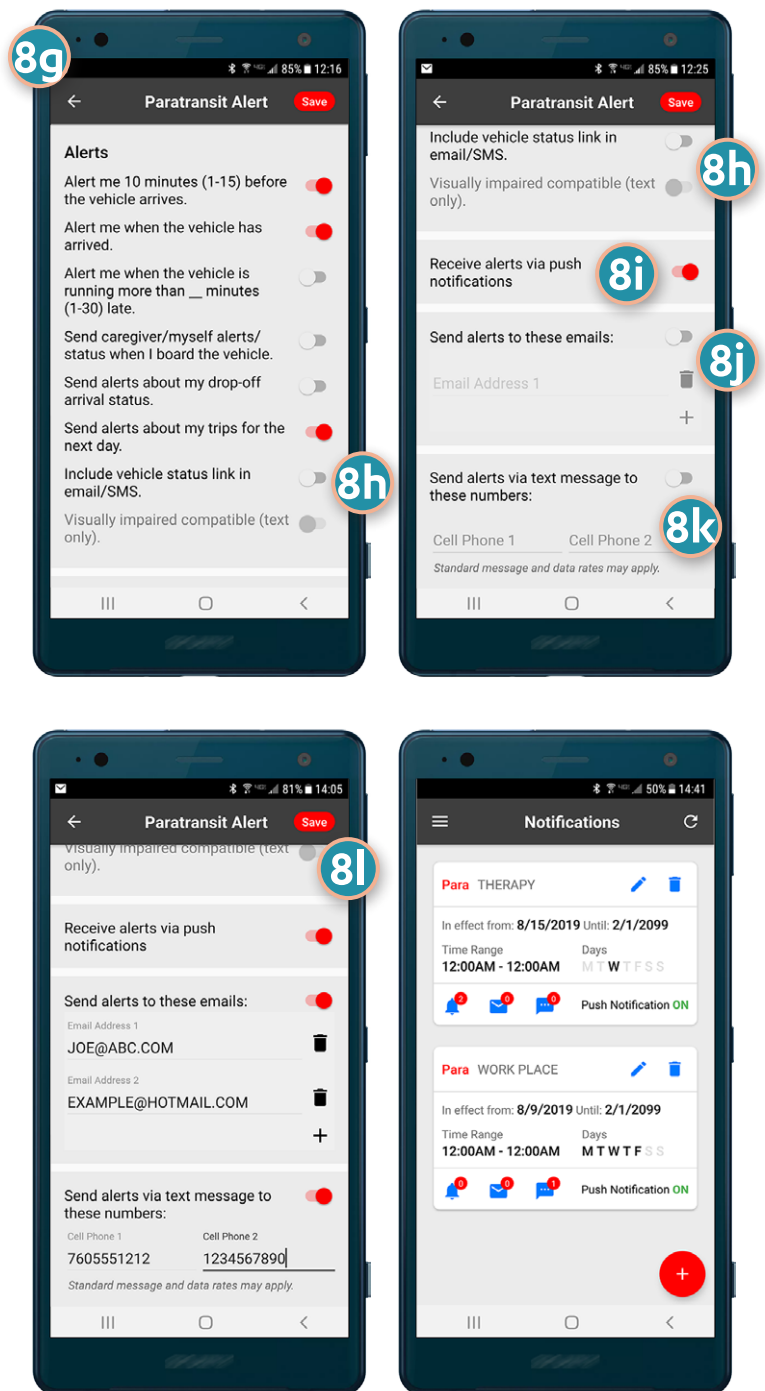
8g

85% 12:16

Paratransit Alert Save

Alerts

Alert me 10 minutes (1-15) before the vehicle arrives.

Alert me when the vehicle has arrived.

Alert me when the vehicle is running more than __ minutes (1-30) late.

Send caregiver/myself alerts/ status when I board the vehicle.

Send alerts about my drop-off arrival status.

Send alerts about my trips for the next day.

Include vehicle status link in email/SMS.

8h

Visually impaired compatible (text only).

85% 12:25

Paratransit Alert Save

Include vehicle status link in email/SMS.

8h

Visually impaired compatible (text only).

Receive alerts via push notifications

8i

Send alerts to these emails:

8j

Email Address 1

+

Send alerts via text message to these numbers:

8k

Cell Phone 1 Cell Phone 2

Standard message and data rates may apply.

81% 14:05

Paratransit Alert Save

Visually impaired compatible (text only).

8l

Receive alerts via push notifications

Send alerts to these emails:

Email Address 1
JOE@ABC.COM

Email Address 2
EXAMPLE@HOTMAIL.COM

+

Send alerts via text message to these numbers:

Cell Phone 1 Cell Phone 2
7605551212 1234567890

Standard message and data rates may apply.

50% 14:41

Notifications

Para THERAPY

In effect from: 8/15/2019 Until: 2/1/2099

Time Range Days
12:00AM - 12:00AM M T W T F S S

2 0 0 Push Notification ON

Para WORK PLACE

In effect from: 8/9/2019 Until: 2/1/2099

Time Range Days
12:00AM - 12:00AM M T W T F S S

0 0 1 Push Notification ON

+